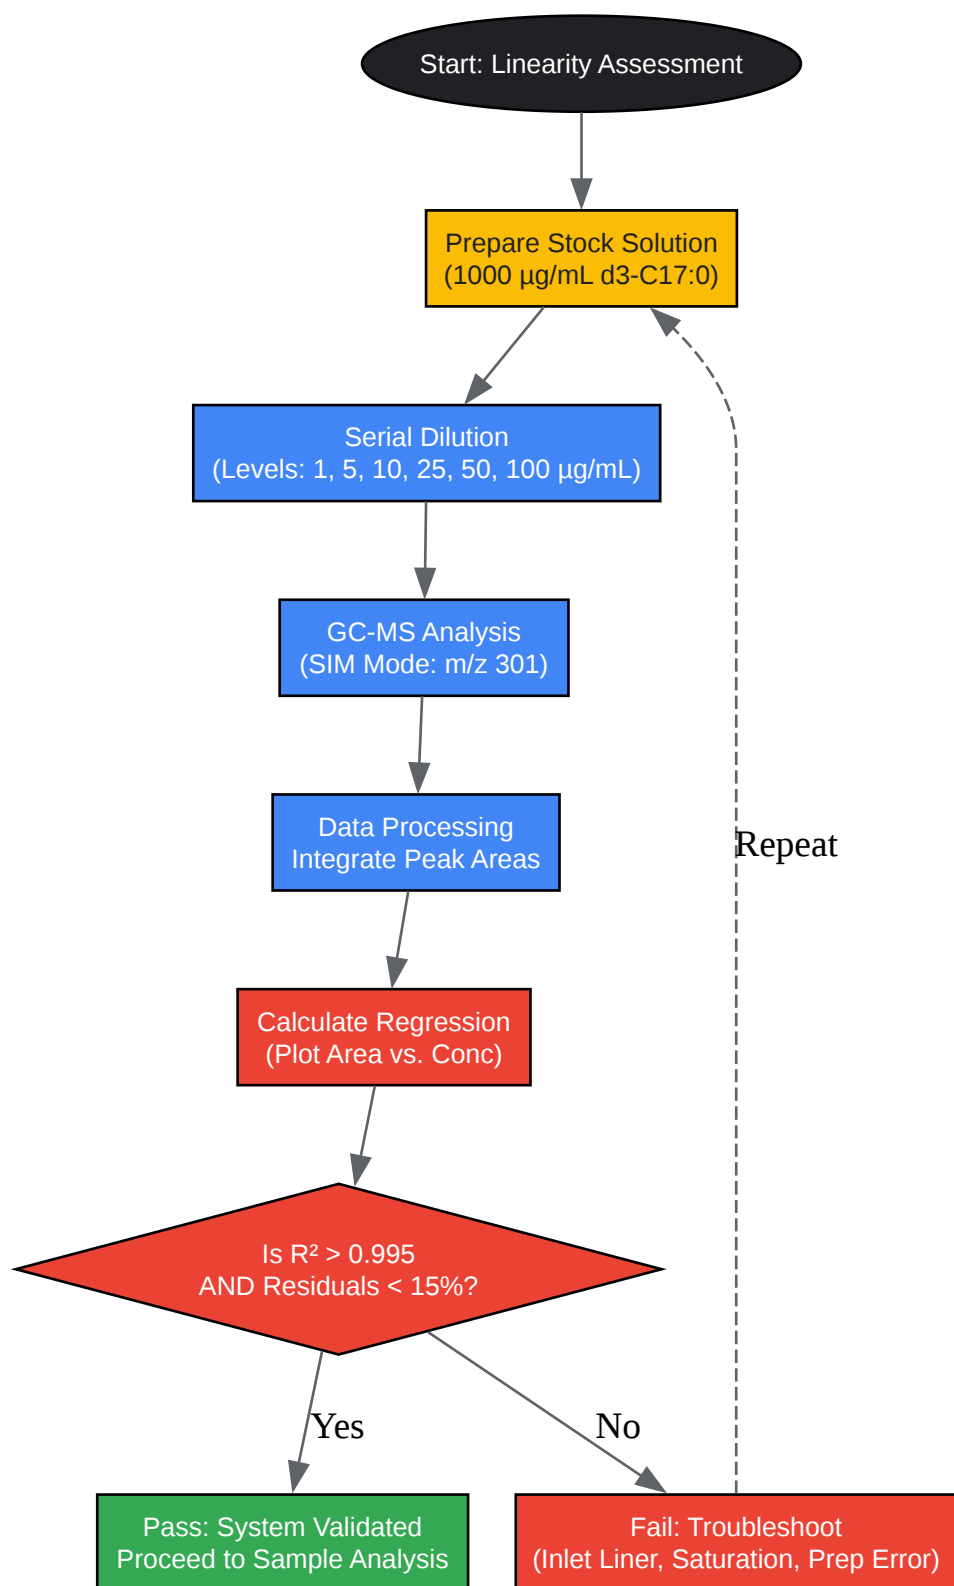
Start: Linearity Assessment

Prepare Stock Solution
(1000 µg/mL d3-C17:0)

Serial Dilution
(Levels: 1, 5, 10, 25, 50, 100 µg/mL)

GC-MS Analysis
(SIM Mode: m/z 301)

Data Processing
Integrate Peak Areas

Calculate Regression
(Plot Area vs. Conc)

Is $R^2 > 0.995$
AND Residuals < 15%?

Yes

No

Pass: System Validated
Proceed to Sample Analysis

Fail: Troubleshoot
(Inlet Liner, Saturation, Prep Error)

Repeat